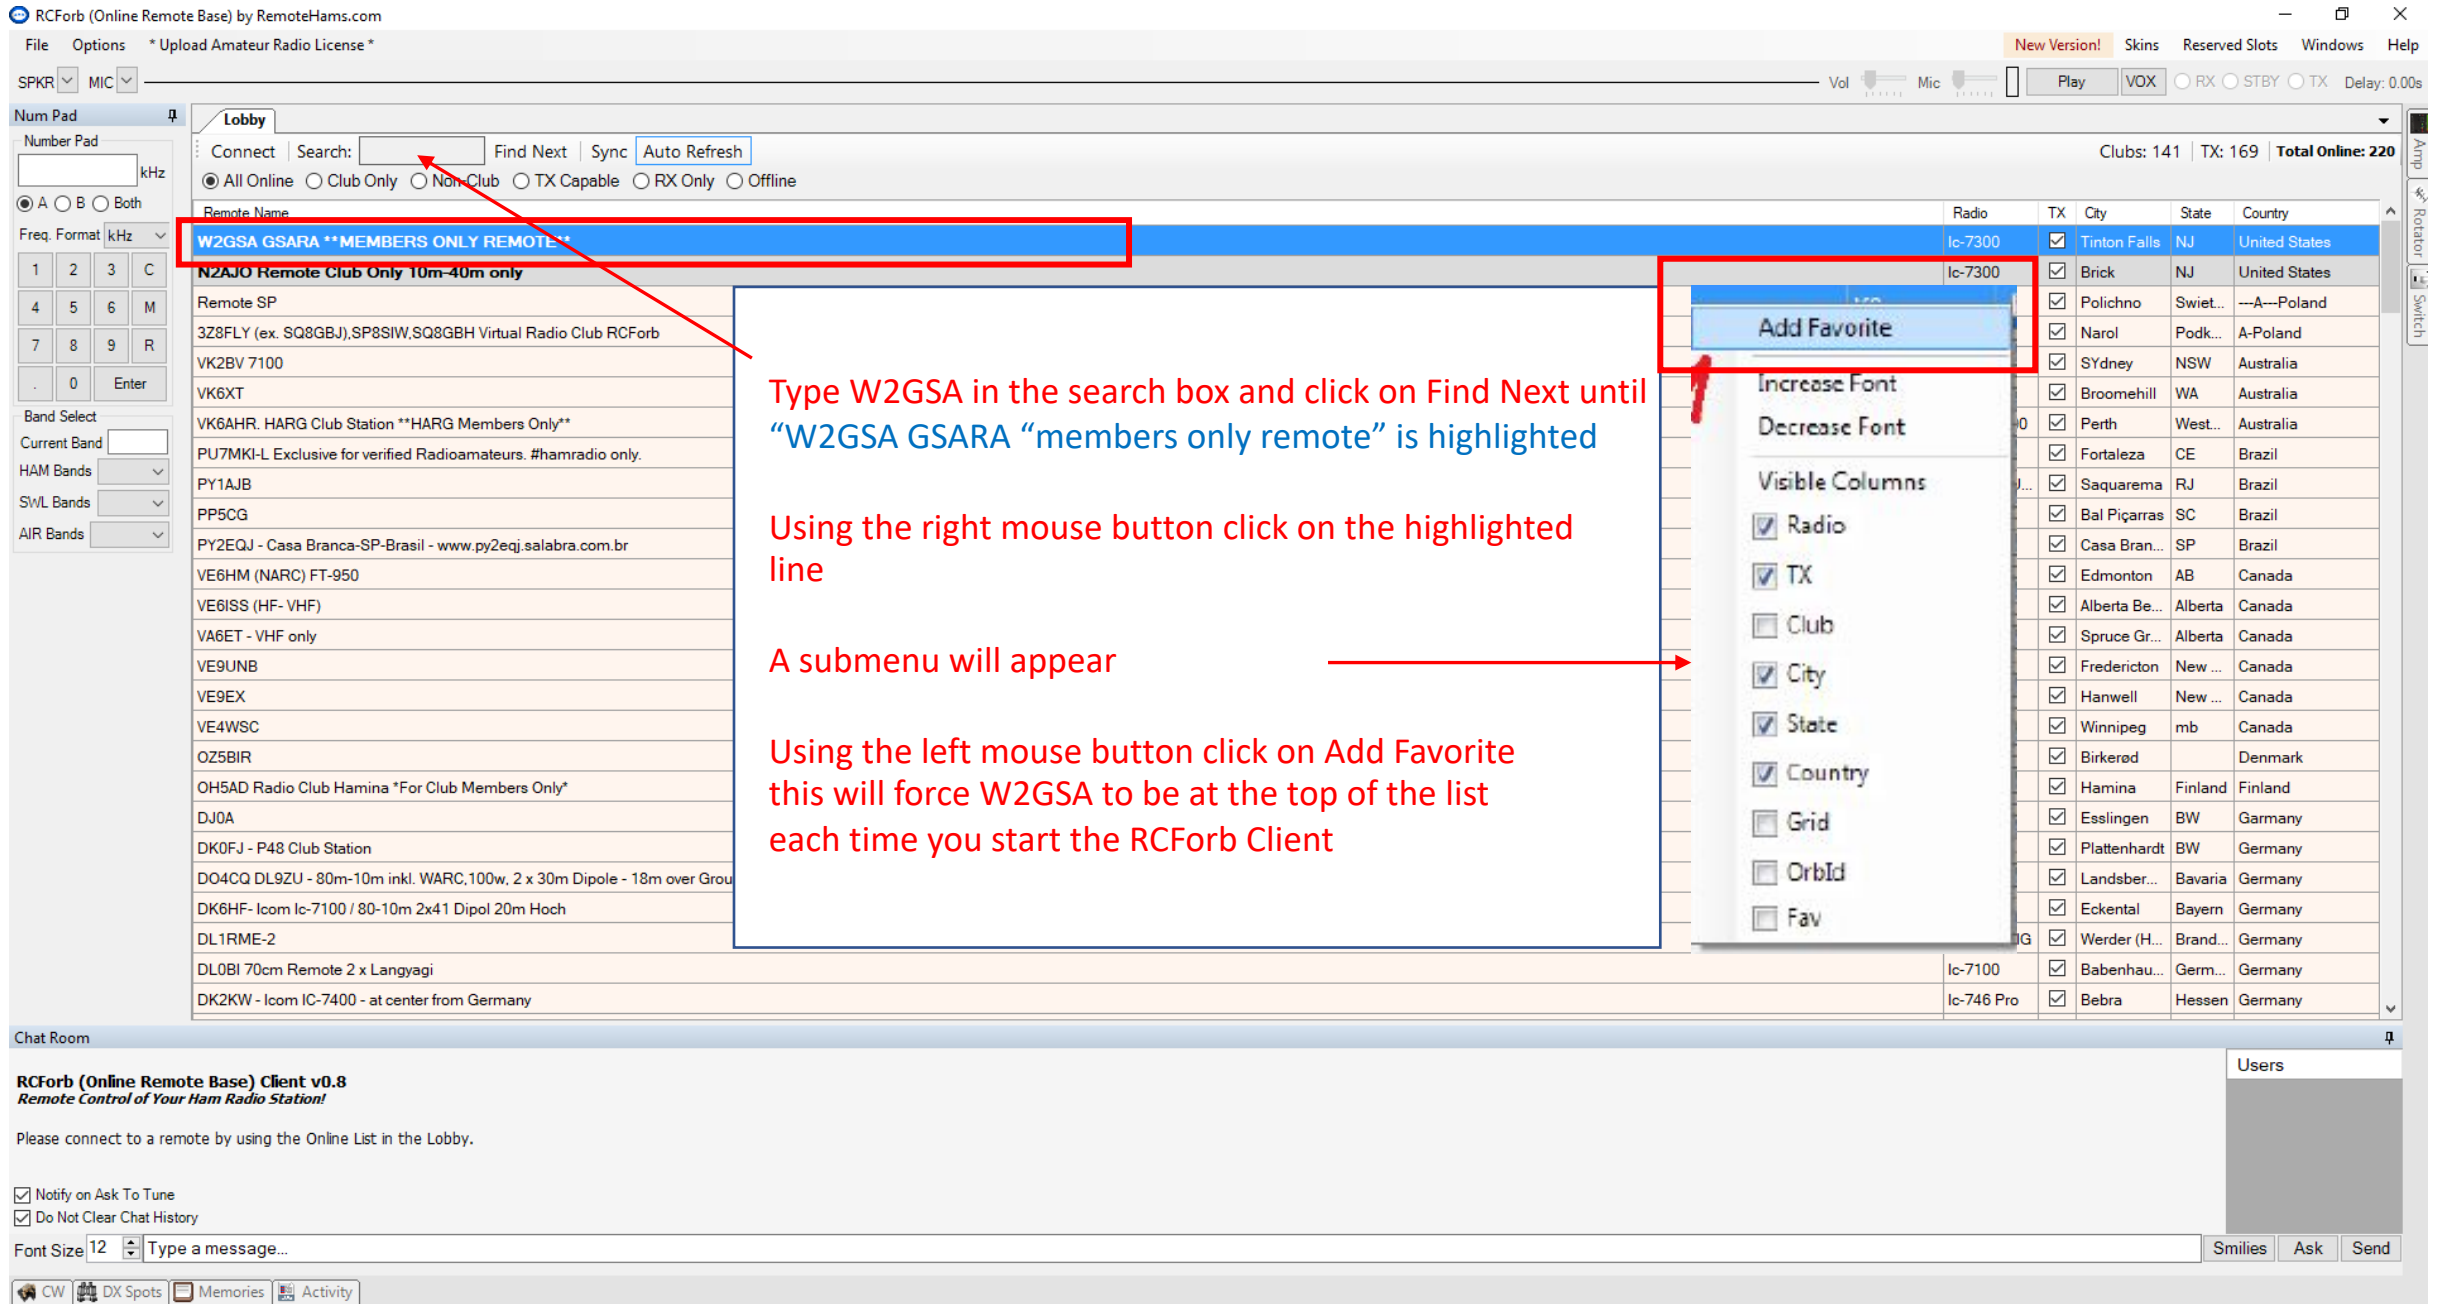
RCForb (Online Remote Base) by RemoteHams.com

File Options * Upload Amateur Radio License * New Version! Skins Reserved Slots Windows Help

SPKR MIC Vol Mic Play VOX RX STBY TX Delay: 0.00s

Num Pad
Number Pad
kHz
A B Both
Freq. Format kHz

| 1 | 2 | 3 | C |
|---|---|---|---|
| 4 | 5 | 6 | M |
| 7 | 8 | 9 | R |
| . | 0 | Enter | |

Band Select
Current Band
HAM Bands
SWL Bands
AIR Bands

Lobby
Connect Search: Find Next Sync Auto Refresh Clubs: 141 TX: 169 Total Online: 220
All Online Club Only Non Club TX Capable RX Only Offline

| Remote Name | Radio | TX | City | State | Country |
|---|---|---|---|---|---|
| W2GSA GSARA **MEMBERS ONLY REMOTE** | Ic-7300 | ☑ | Tinton Falls | NJ | United States |
| N2AJO Remote Club Only 10m-40m only | Ic-7300 | ☑ | Brick | NJ | United States |
| Remote SP | | ☑ | Polichno | Swiet... | ---A---Poland |
| 3Z8FLY (ex. SQ8GBJ),SP8SIW,SQ8GBH Virtual Radio Club RCForb | | ☑ | Narol | Podk... | A-Poland |
| VK2BV 7100 | | ☑ | SYdney | NSW | Australia |
| VK6XT | | ☑ | Broomehill | WA | Australia |
| VK6AHR. HARG Club Station **HARG Members Only** | 0 | ☑ | Perth | West... | Australia |
| PU7MKI-L Exclusive for verified Radioamateurs. #hamradio only. | | ☑ | Fortaleza | CE | Brazil |
| PY1AJB | J... | ☑ | Saquarema | RJ | Brazil |
| PP5CG | | ☑ | Bal Piçarras | SC | Brazil |
| PY2EQJ - Casa Branca-SP-Brasil - www.py2eqj.salabra.com.br | | ☑ | Casa Bran... | SP | Brazil |
| VE6HM (NARC) FT-950 | | ☑ | Edmonton | AB | Canada |
| VE6ISS (HF- VHF) | | ☑ | Alberta Be... | Alberta | Canada |
| VA6ET - VHF only | | ☑ | Spruce Gr... | Alberta | Canada |
| VE9UNB | | ☑ | Fredericton | New ... | Canada |
| VE9EX | | ☑ | Hanwell | New ... | Canada |
| VE4WSC | | ☑ | Winnipeg | mb | Canada |
| OZ5BIR | | ☑ | Birkerød | | Denmark |
| OH5AD Radio Club Hamina *For Club Members Only* | | ☑ | Hamina | Finland | Finland |
| DJ0A | | ☑ | Esslingen | BW | Garmany |
| DK0FJ - P48 Club Station | | ☑ | Plattenhardt | BW | Germany |
| DO4CQ DL9ZU - 80m-10m inkl. WARC,100w, 2 x 30m Dipole - 18m over Grou | | ☑ | Landsber... | Bavaria | Germany |
| DK6HF- Icom Ic-7100 / 80-10m 2x41 Dipol 20m Hoch | | ☑ | Eckental | Bayern | Germany |
| DL1RME-2 | IG | ☑ | Werder (H... | Brand... | Germany |
| DL0BI 70cm Remote 2 x Langyagi | Ic-7100 | ☑ | Babenhau... | Germ... | Germany |
| DK2KW - Icom IC-7400 - at center from Germany | Ic-746 Pro | ☑ | Bebra | Hessen | Germany |

Add Favorite
Increase Font
Decrease Font
Visible Columns
☑ Radio
☑ TX
☐ Club
☑ City
☑ State
☑ Country
☐ Grid
☐ OrbId
☐ Fav

Type W2GSA in the search box and click on Find Next until "W2GSA GSARA "members only remote" is highlighted

Using the right mouse button click on the highlighted line

A submenu will appear

Using the left mouse button click on Add Favorite this will force W2GSA to be at the top of the list each time you start the RCForb Client

Chat Room
RCForb (Online Remote Base) Client v0.8
Remote Control of Your Ham Radio Station!

Please connect to a remote by using the Online List in the Lobby.

Users

☑ Notify on Ask To Tune
☑ Do Not Clear Chat History
Font Size 12 Type a message... Smilies Ask Send

CW DX Spots Memories Activity
Amp Rotator Switch